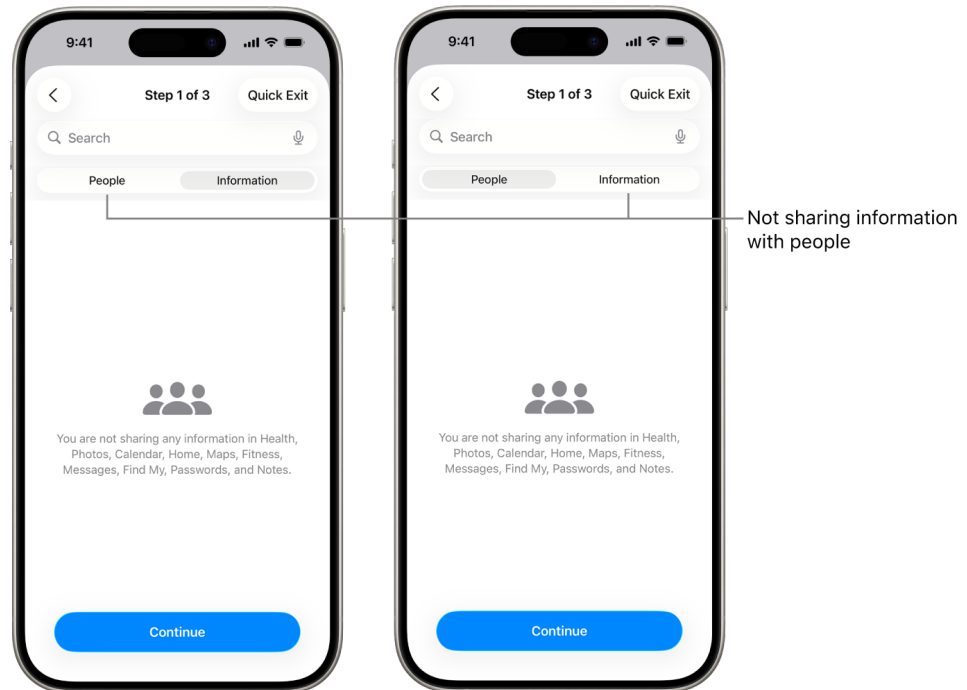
9:41

Step 1 of 3

Quick Exit

Search

People

Information

You are not sharing any information in Health, Photos, Calendar, Home, Maps, Fitness, Messages, Find My, Passwords, and Notes.

Continue

9:41

Step 1 of 3

Quick Exit

Search

People

Information

You are not sharing any information in Health, Photos, Calendar, Home, Maps, Fitness, Messages, Find My, Passwords, and Notes.

Continue

Not sharing information with people